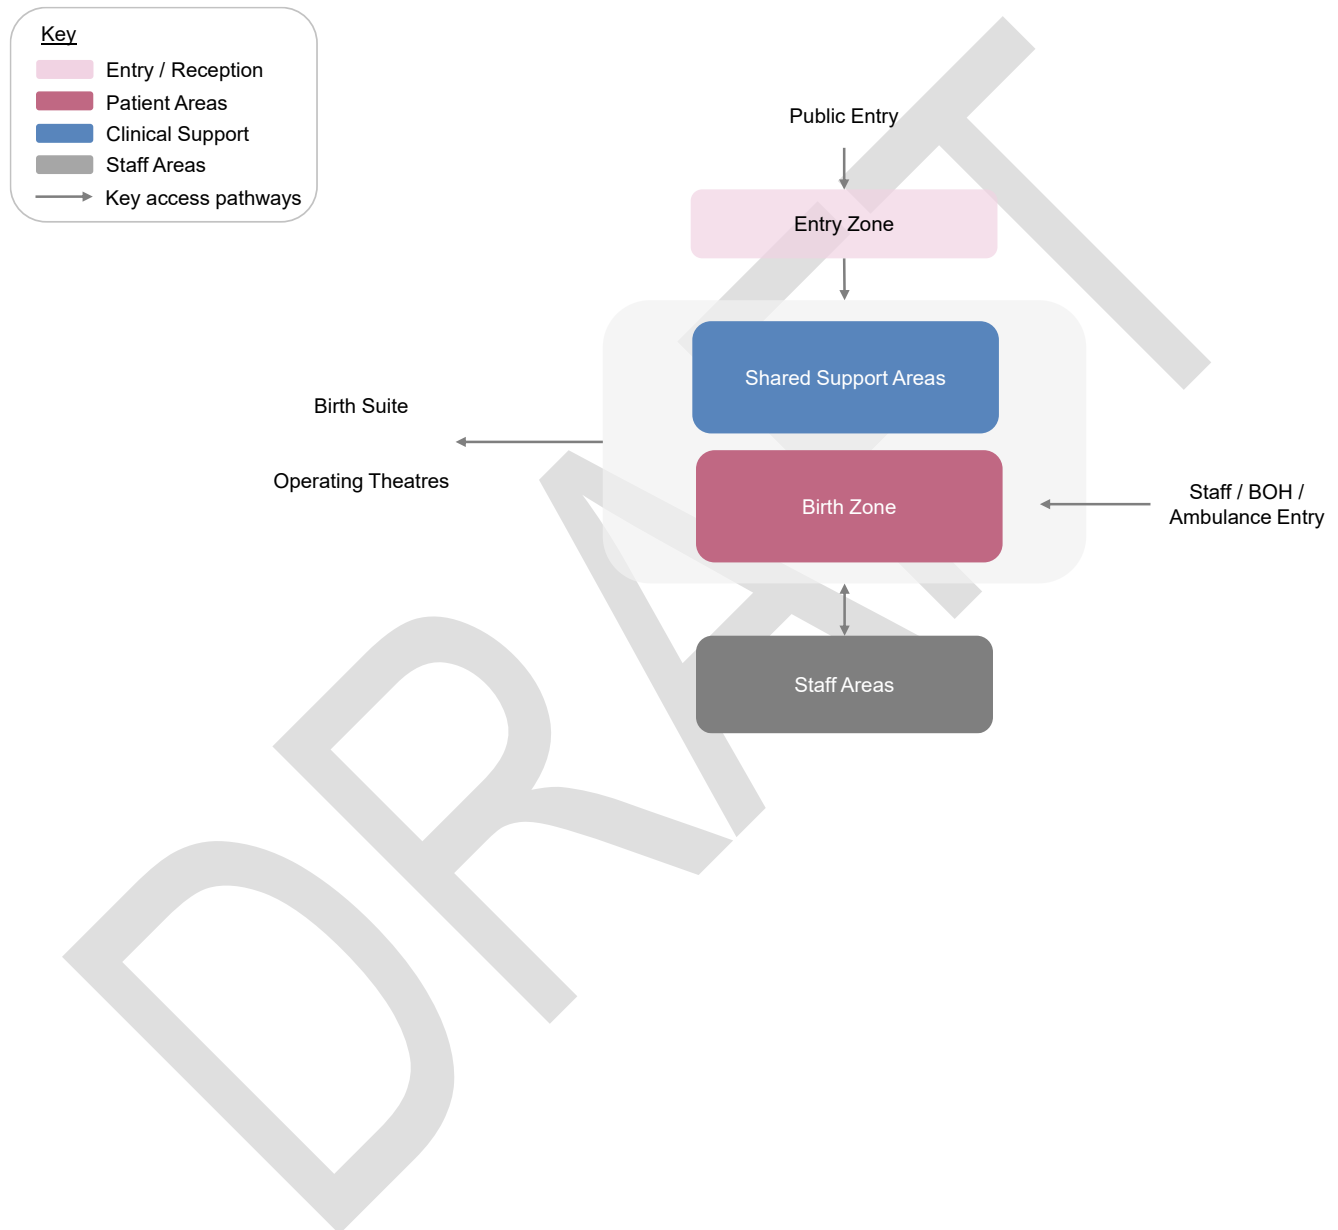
Key
Entry / Reception
Patient Areas
Clinical Support
Staff Areas
Key access pathways

Public Entry

Entry Zone

Shared Support Areas

Birth Suite

Operating Theatres

Birth Zone

Staff / BOH / Ambulance Entry

Staff Areas

DRAFT